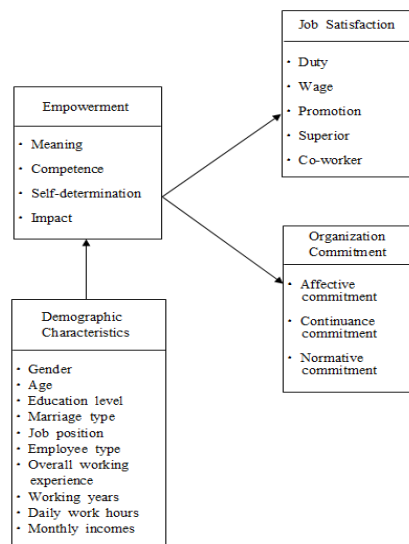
Job Satisfaction

- Duty
- Wage
- Promotion
- Superior
- Co-worker

Empowerment

- Meaning
- Competence
- Self-determination
- Impact

Organization Commitment

- Affective commitment
- Continuance commitment
- Normative commitment

Demographic Characteristics

- Gender
- Age
- Education level
- Marriage type
- Job position
- Employee type
- Overall working experience
- Working years
- Daily work hours
- Monthly incomes